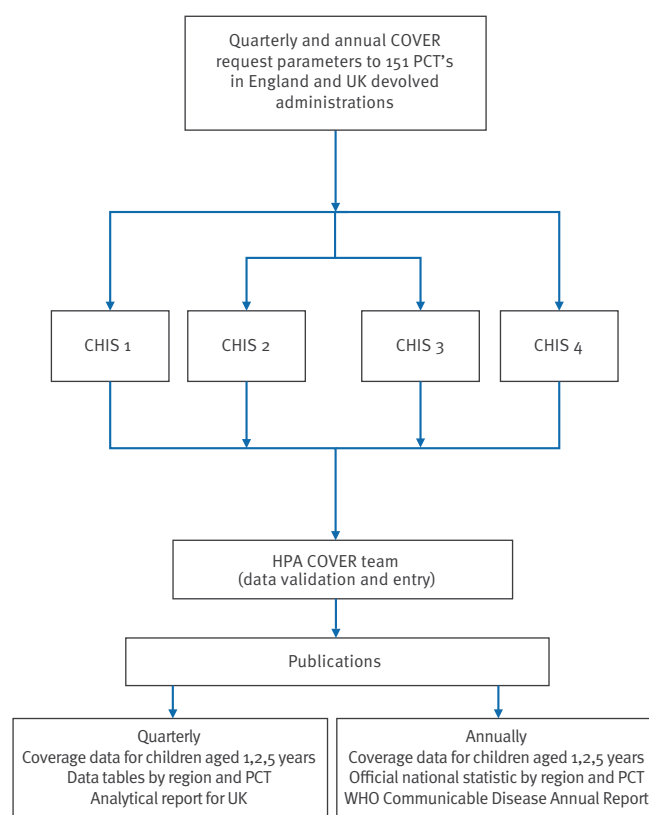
Quarterly and annual COVER request parameters to 151 PCT's in England and UK devolved administrations

CHIS 1

CHIS 2

CHIS 3

CHIS 4

HPA COVER team
(data validation and entry)

Publications

Quarterly
Coverage data for children aged 1,2,5 years
Data tables by region and PCT
Analytical report for UK

Annually
Coverage data for children aged 1,2,5 years
Official national statistic by region and PCT
WHO Communicable Disease Annual Report